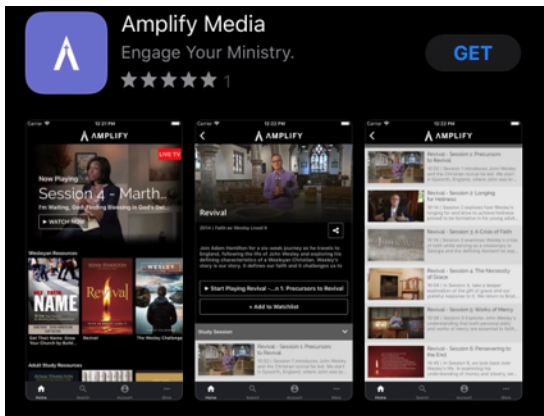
Amplify Media

Engage Your Ministry.

★★★★★ 1

GET

Carrier 12:21 PM

AMPLIFY

LIVE TV

Now Playing

Session 4 - Marth...

I'm Waiting, God: Finding Blessing in God's Del...

▶ WATCH NOW

Wesleyan Resources

NAME

Revival

WESLEY

Get Their Name: Grow Your Church by Build...

Revival

The Wesley Challenge

Adult Study Resources

Home

Search

Account

More

Carrier 12:22 PM

AMPLIFY

Revival

2014 | Faith as Wesley Lived It

John Adam Hamilton for a six-week journey as he travels to England, following the life of John Wesley and exploring the defining characteristics of a Wesleyan Christian. Wesley's story is our story. It defines our faith and it challenges us to

▶ Start Playing Revival -...n 1: Precursors to Revival

+ Add to Watchlist

Study Session

Revival - Session 1: Precursors to Revival

Home

Search

Account

More

Carrier 12:22 PM

AMPLIFY

Revival - Session 1: Precursors to Revival

Revival - Session 2: Longing for Holiness

Revival - Session 3: A Crisis of Faith

Revival - Session 4: The Necessity of Grace

Revival - Session 5: Works of Mercy

Revival - Session 6: Persevering to the End

Home

Search

Account

More